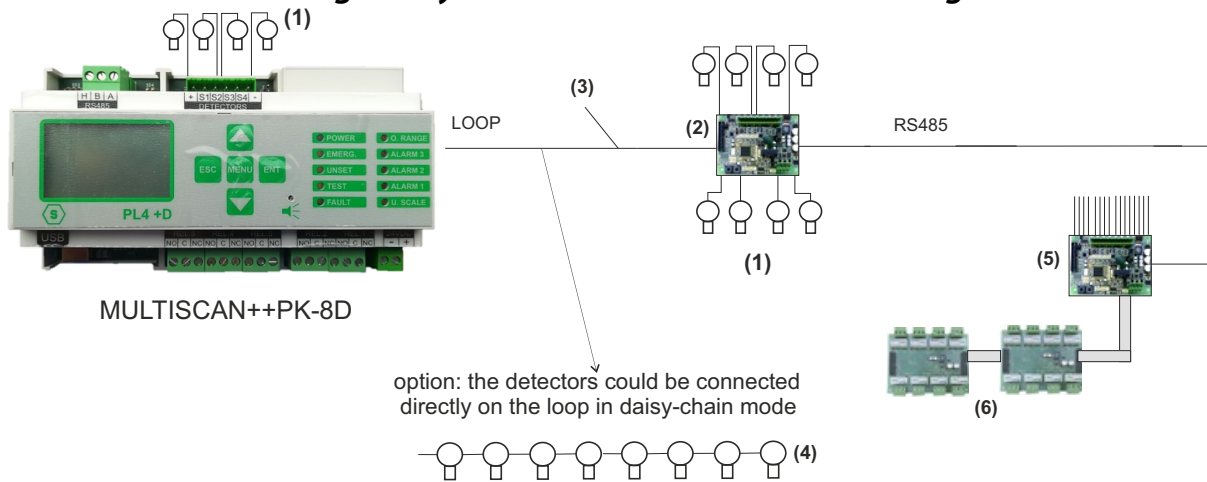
(1)

H B A
RS485

+ S1 S2 S3 S4 -
DETECTORS

POWER
EMERG.
UNSET
TEST
FAULT

O. RANGE
ALARM 3
ALARM 2
ALARM 1
U. SCALE

ESC
MENU
ENT

PL4 +D

USB

NO C NC NO C NC NO C NC

NO C NC NO C NC

- +

MULTISCAN++PK-8D

(3)

LOOP

(2)

RS485

(1)

(5)

(6)

option: the detectors could be connected directly on the loop in daisy-chain mode

(4)